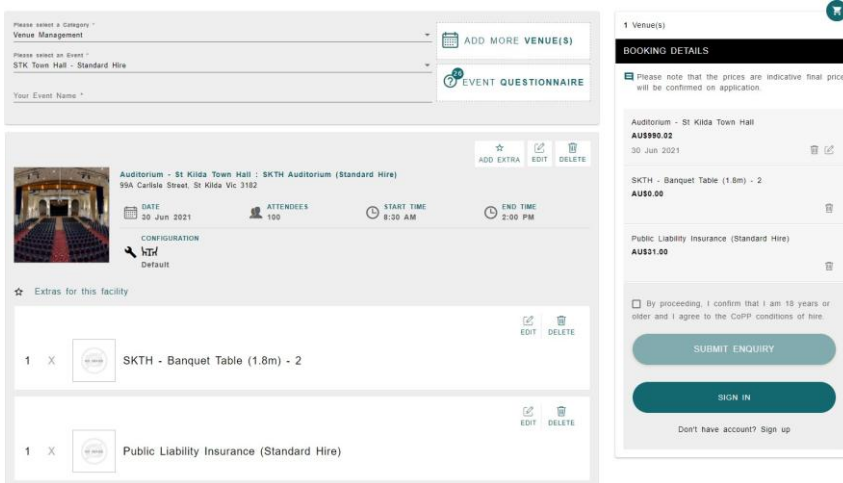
Please select a Category *
Venue Management

Please select an Event *
STK Town Hall - Standard Hire

Your Event Name *

ADD MORE VENUE(S)

28
EVENT QUESTIONNAIRE

ADD EXTRA EDIT DELETE

Auditorium - St Kilda Town Hall : SKTH Auditorium (Standard Hire)
99A Carlisle Street, St Kilda Vic 3182

DATE
30 Jun 2021

ATTENDEES
100

START TIME
8:30 AM

END TIME
2:00 PM

CONFIGURATION
Default

Extras for this facility

EDIT DELETE

1 X SKTH - Banquet Table (1.8m) - 2

EDIT DELETE

1 X Public Liability Insurance (Standard Hire)

1 Venue(s)

BOOKING DETAILS

Please note that the prices are indicative final price will be confirmed on application.

Auditorium - St Kilda Town Hall
AU$990.02
30 Jun 2021

SKTH - Banquet Table (1.8m) - 2
AU$0.00

Public Liability Insurance (Standard Hire)
AU$31.00

By proceeding, I confirm that I am 18 years or older and I agree to the CoPP conditions of hire.

SUBMIT ENQUIRY

SIGN IN

Don't have account? Sign up